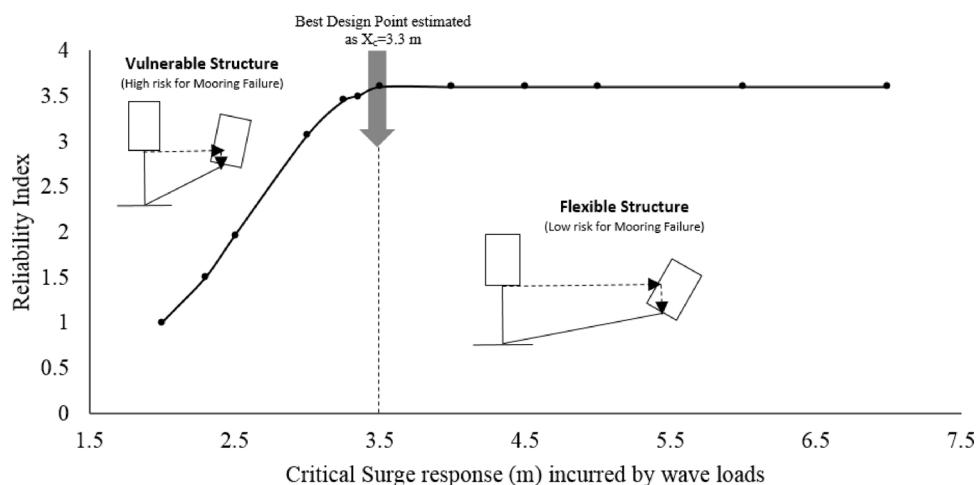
Best Design Point estimated as $X_c$=3.3 m

Vulnerable Structure
(High risk for Mooring Failure)

Flexible Structure
(Low risk for Mooring Failure)

Reliability Index

4
3.5
3
2.5
2
1.5
1
0.5
0

1.5
2.5
3.5
4.5
5.5
6.5
7.5

Critical Surge response (m) incurred by wave loads